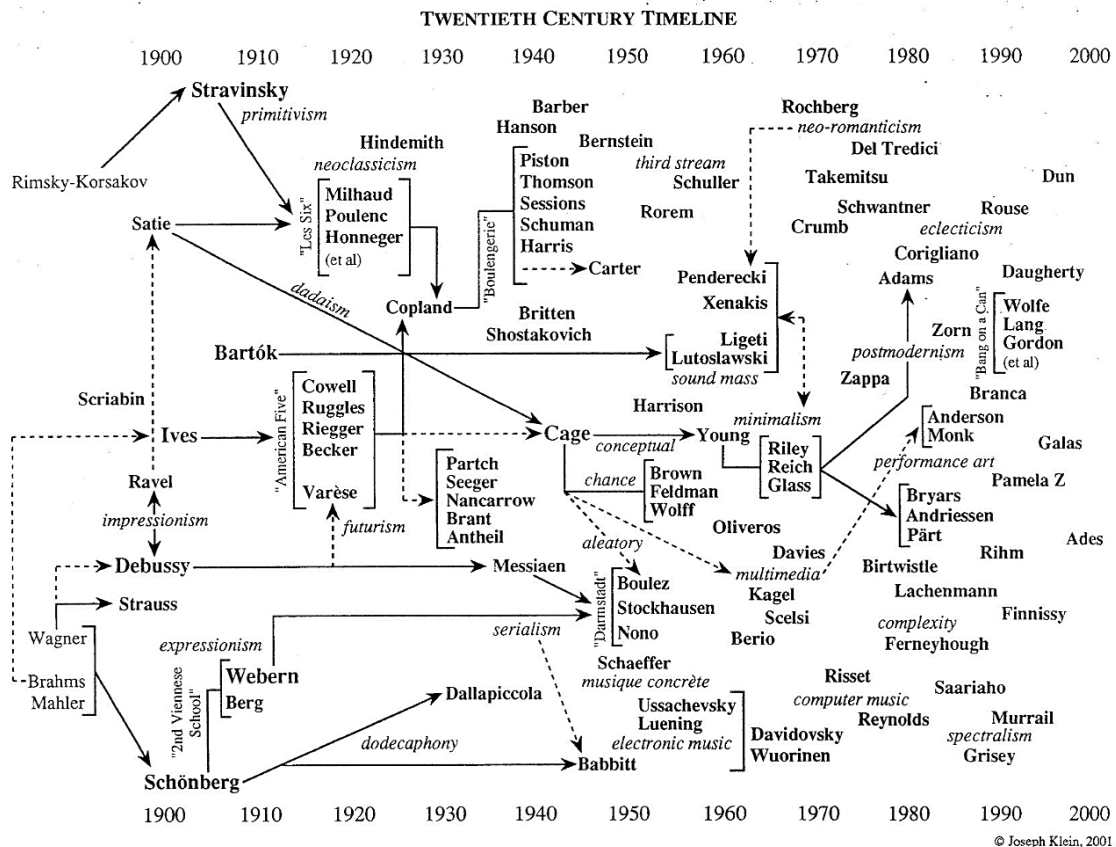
TWENTIETH CENTURY TIMELINE

1900 1910 1920 1930 1940 1950 1960 1970 1980 1990 2000

Stravinsky
primitivism
Rimsky-Korsakov
Satie
Hindemith
neoclassicism
"Les Six"
Milhaud
Poulenc
Honneger
(et al)
Barber
Hanson
Bernstein
"Boulengerie"
Piston
Thomson
Sessions
Schuman
Harris
Carter
third stream
Schuller
Rorem
Rochberg
neo-romanticism
Del Tredici
Takemitsu
Dun
Schwantner
eclecticism
Rouse
Crumb
Corigliano
Adams
Daugherty
"Bang on a Can"
Wolfe
Lang
Gordon
(et al)
Zorn
dadaism
Copland
Britten
Shostakovich
Penderecki
Xenakis
Ligeti
Lutoslawski
sound mass
postmodernism
Zappa
Bartók
Scriabin
"American Five"
Cowell
Ruggles
Riegger
Becker
Varèse
Ives
Cage
Harrison
minimalism
conceptual
Young
Riley
Reich
Glass
Branca
Anderson
Monk
Galas
performance art
Pamela Z
Ravel
impressionism
futurism
Partch
Seeger
Nancarrow
Brant
Antheil
chance
Brown
Feldman
Wolff
Oliveros
Bryars
Andriessen
Pärt
Ades
Rihm
Debussy
Messiaen
aleatory
Davies
multimedia
Birtwistle
Strauss
"Darmstadt"
Boulez
Stockhausen
Nono
Kagel
Scelsi
Berio
Lachenmann
complexity
Finnissy
Ferneyhough
Wagner
expressionism
serialism
"2nd Viennese School"
Webern
Berg
Brahms
Mahler
Schaeffer
musique concrète
Risset
computer music
Saariaho
Reynolds
Murrail
spectralism
Grisey
Dallapiccola
Ussachevsky
Luening
electronic music
Davidovsky
Wuorinen
dodecaphony
Schönberg
Babbitt

1900 1910 1920 1930 1940 1950 1960 1970 1980 1990 2000
© Joseph Klein, 2001